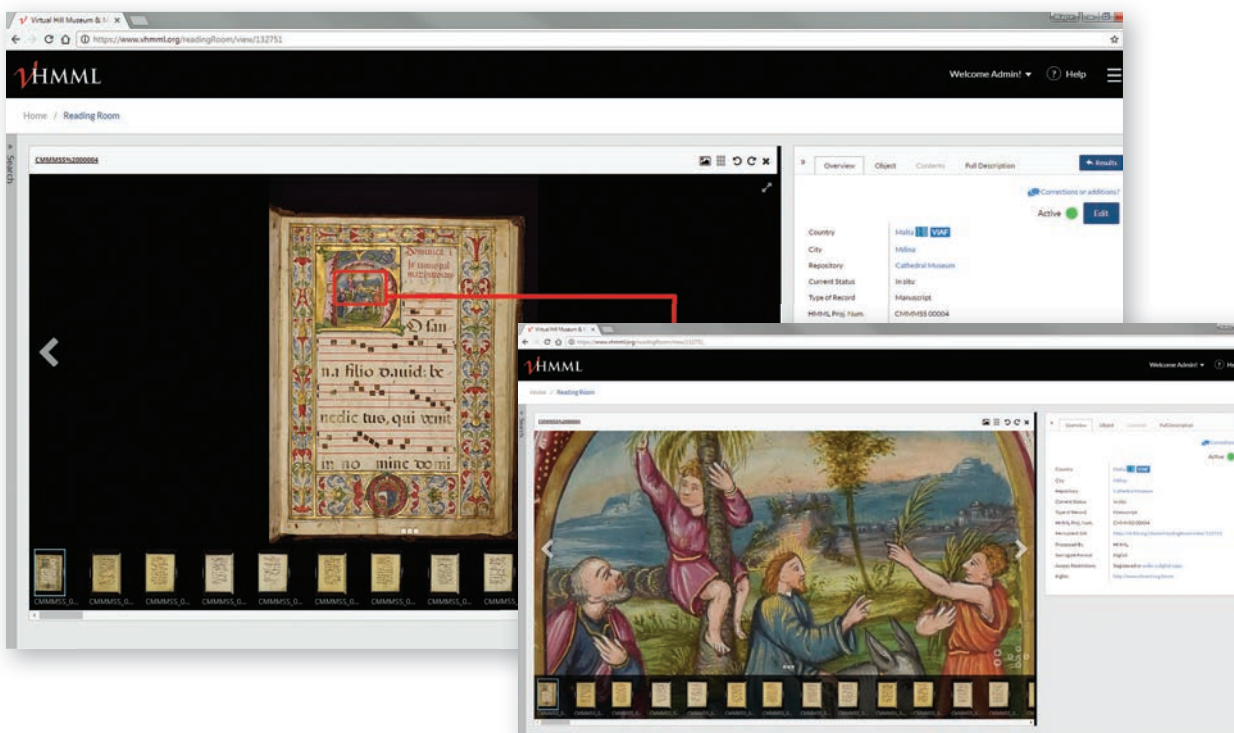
Virtual Hill Museum & M ×

https://www.vhmml.org/readingRoom/view/132751

vHMML

Welcome Admin! ▾ ? Help

Home / Reading Room

Search

CMMMSS%2000004

Overview Object Contents Full Description

Results

Corrections or additions?

Active Edit

| | |
|---|---|
| Country | Malta VIAF |
| City | Mdina |
| Repository | Cathedral Museum |
| Current Status | In situ |
| Type of Record | Manuscript |
| HMML Proj. Num. | CMMMSS 00004 |

Dominica I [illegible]

D fan na filio dauid: be nedic tus, qui uenit in no mine do mi

CMMMSS_0... CMMMSS_0... CMMMSS_0... CMMMSS_0... CMMMSS_0... CMMMSS_0... CMMMSS_0... CMMMSS_0... CMMMSS_0...

Virtual Hill Museum & M ×

https://www.vhmml.org/readingRoom/view/132751

vHMML

Welcome Admin! ▾ ? Help

Home / Reading Room

Search

CMMMSS%2000004

Overview Object Contents Full Description

Corrections

Active

| | |
|---|---|
| Country | Malta VIAF |
| City | Mdina |
| Repository | Cathedral Museum |
| Current Status | In situ |
| Type of Record | Manuscript |
| HMML Proj. Num. | CMMMSS 00004 |
| Permanent Link | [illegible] |
| Processed By | HMML |
| Surrogate Format | Digital |
| Access Restrictions | Registered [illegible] |
| Rights | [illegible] |

CMMMSS_0...